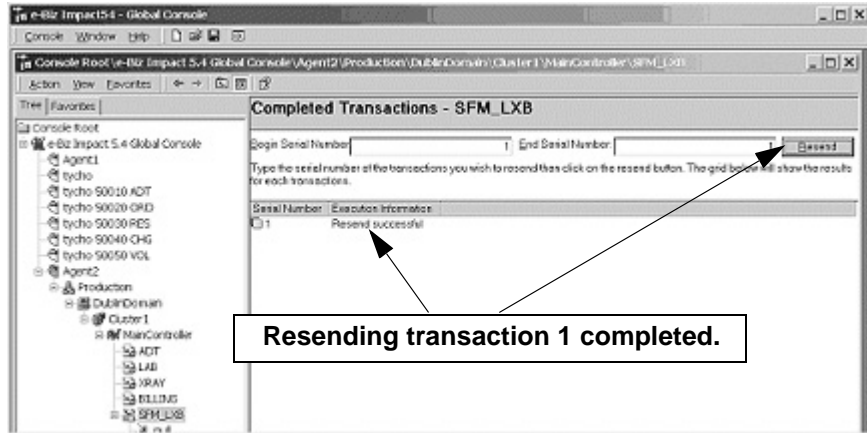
e-Biz Impact54 - Global Console

Console Window Help

Console Root\e-Biz Impact 5.4 Global Console\Agent2\Production\DublinDomain\Cluster1\MainController\SFM_LXB

Action View Favorites

Tree Favorites

Console Root
e-Biz Impact 5.4 Global Console
Agent1
tycho
tycho S0010 ADT
tycho S0020 ORD
tycho S0030 RES
tycho S0040 CHG
tycho S0050 VOL
Agent2
Production
DublinDomain
Cluster1
MainController
ADT
LAB
XRAY
BILLING
SFM_LXB
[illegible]

Completed Transactions - SFM_LXB

Begin Serial Number 1 End Serial Number Resend

Type the serial number of the transactions you wish to resend then click on the resend button. The grid below will show the results for each transactions.

| Serial Number | Execution Information |
|---|---|
| 1 | Resend successful |

Resending transaction 1 completed.